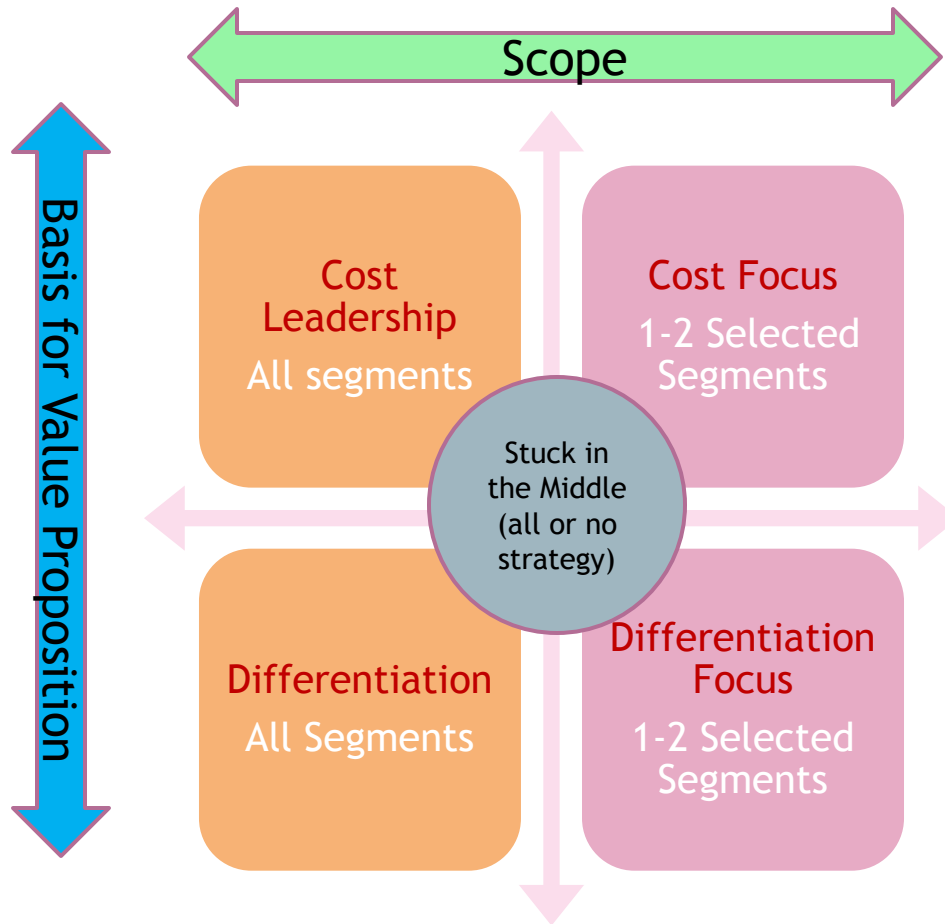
Scope

Basis for Value Proposition

Cost Leadership
All segments

Cost Focus
1-2 Selected Segments

Stuck in the Middle (all or no strategy)

Differentiation
All Segments

Differentiation Focus
1-2 Selected Segments